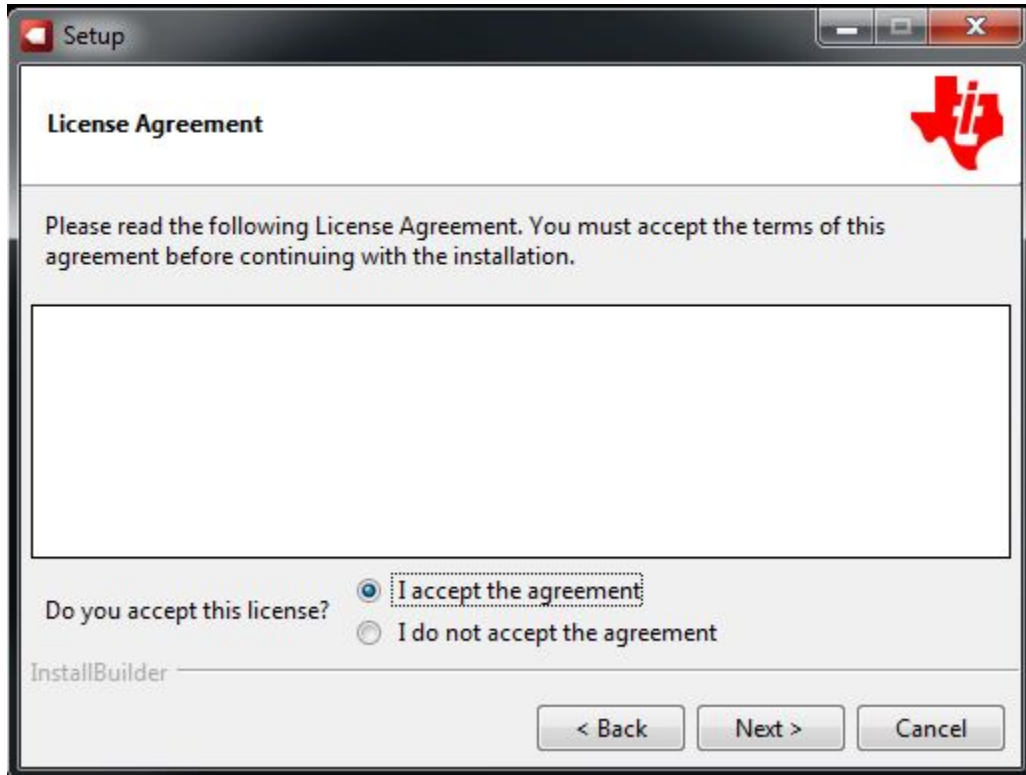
Setup

License Agreement

Please read the following License Agreement. You must accept the terms of this agreement before continuing with the installation.

Do you accept this license?
I accept the agreement
I do not accept the agreement

InstallBuilder

< Back
Next >
Cancel